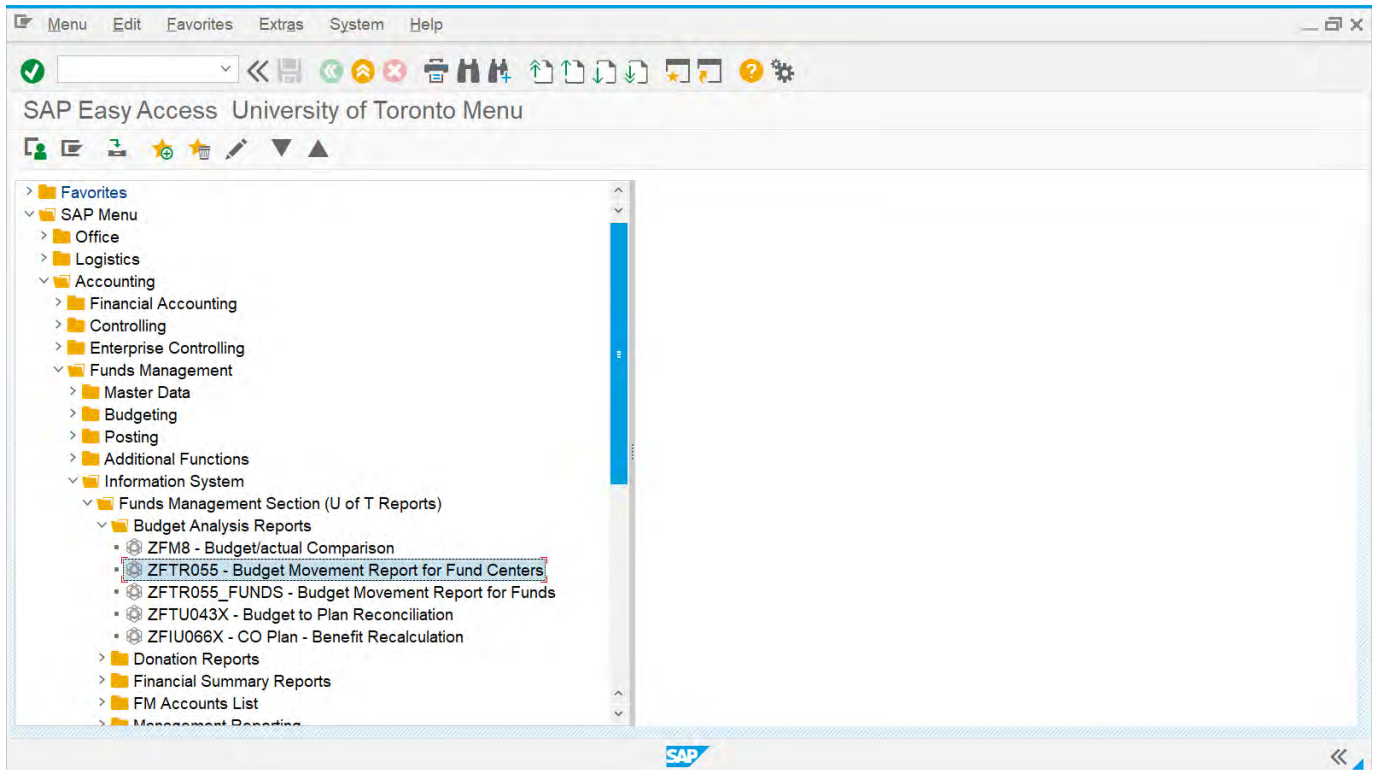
Menu Edit Favorites Extras System Help

SAP Easy Access University of Toronto Menu

Favorites
SAP Menu
Office
Logistics
Accounting
Financial Accounting
Controlling
Enterprise Controlling
Funds Management
Master Data
Budgeting
Posting
Additional Functions
Information System
Funds Management Section (U of T Reports)
Budget Analysis Reports
ZFM8 - Budget/actual Comparison
ZFTR055 - Budget Movement Report for Fund Centers
ZFTR055_FUNDS - Budget Movement Report for Funds
ZFTU043X - Budget to Plan Reconciliation
ZFIU066X - CO Plan - Benefit Recalculation
Donation Reports
Financial Summary Reports
FM Accounts List
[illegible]

SAP